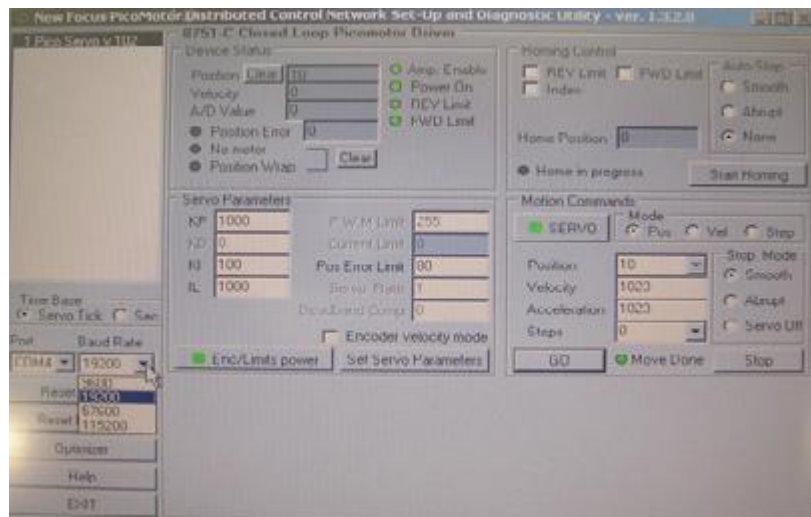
New Focus PicoMotor Distributed Control Network Set-Up and Diagnostic Utility - ver. 1.32.0

1 Pico Servo v 1.12

8751-C Closed Loop Picomotor Driver

Device Status
Position Clear 10
Velocity 0
A/D Value 0
Position Error 0
No motor
Position Wrap Clear
Amp. Enable
Power On
REV Limit
FWD Limit

Homing Control
REV Limit
FWD Limit
Index
Home Position 0
Home in progress
Auto Stop
Smooth
Abrupt
None
Start Homing

Servo Parameters
KP 1000
KD 0
KI 100
IL 1000
P.W.M Limit 255
Current Limit 0
Pos Error Limit 80
Servo Rate 1
DeadBand Comp 0
Encoder velocity mode
Enc/Limits power
Set Servo Parameters

Motion Commands
SERVO
Mode
Pos
Vel
Step
Position 10
Velocity 1023
Acceleration 1023
Steps 0
Stop Mode
Smooth
Abrupt
Servo Off
GO
Move Done
Stop

Time Base
Servo Tick
Sec
Port
COM4
Baud Rate
19200
9600
19200
57600
115200
Reset
Reset
Optimizer
Help
EXIT